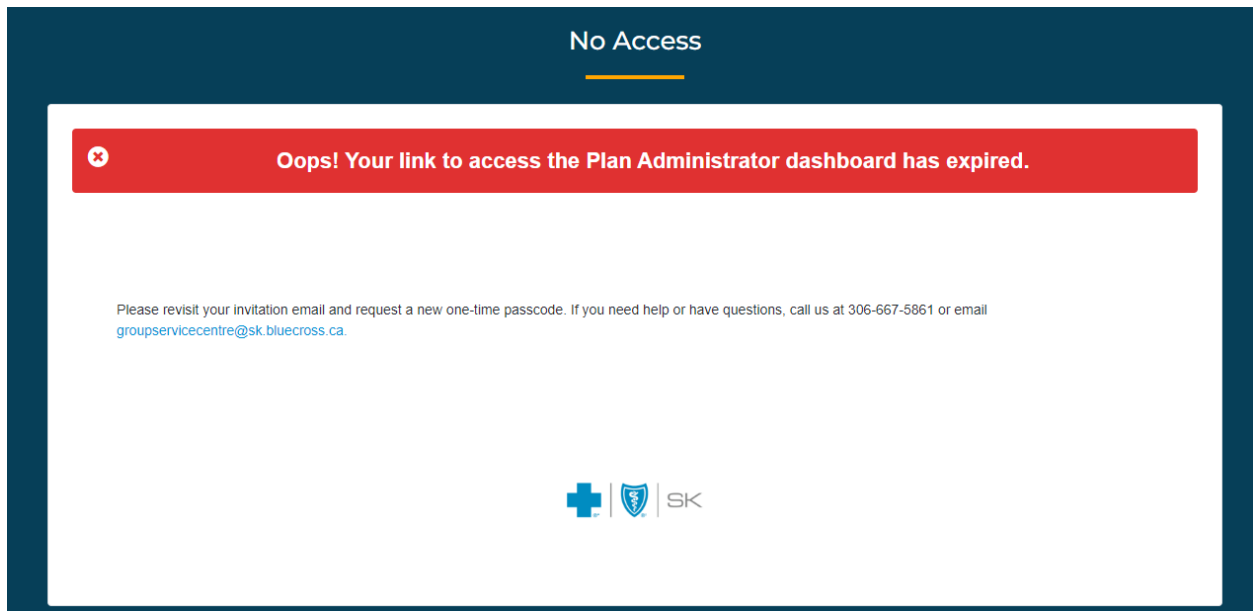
No Access

Oops! Your link to access the Plan Administrator dashboard has expired.

Please revisit your invitation email and request a new one-time passcode. If you need help or have questions, call us at 306-667-5861 or email groupservicecentre@sk.bluecross.ca.

SK